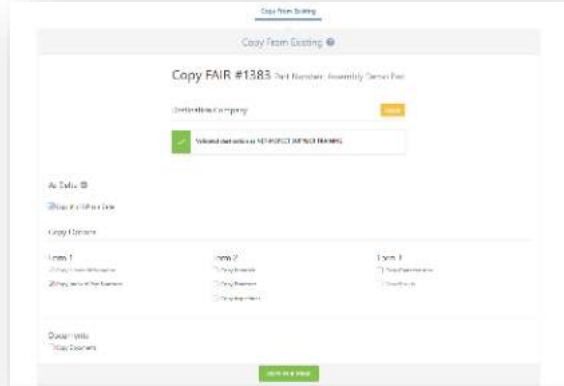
Copy From Existing

Copy From Existing

Copy FAIR #1383 Part Number: Assembly Demo Part

Destination Company

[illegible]

Validated destination is NET-INSPECT IMPORT TRAINING

As Data

Copy As Data Line

Copy Options

Form 1

Copy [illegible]

Copy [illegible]

Form 2

Copy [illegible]

Copy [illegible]

Copy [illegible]

Form 3

Copy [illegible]

Copy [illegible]

Documents

Copy Documents

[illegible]